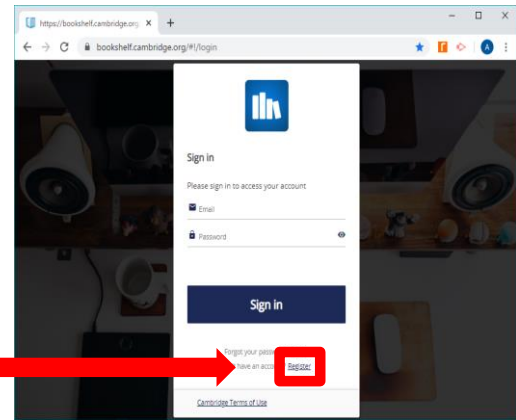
https://bookshelf.cambridge.org ×
+
bookshelf.cambridge.org/#!/login
A

Sign in

Please sign in to access your account

Email

Password

Sign in

Forgot your pass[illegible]
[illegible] have an acc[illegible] Register

Cambridge Terms of Use